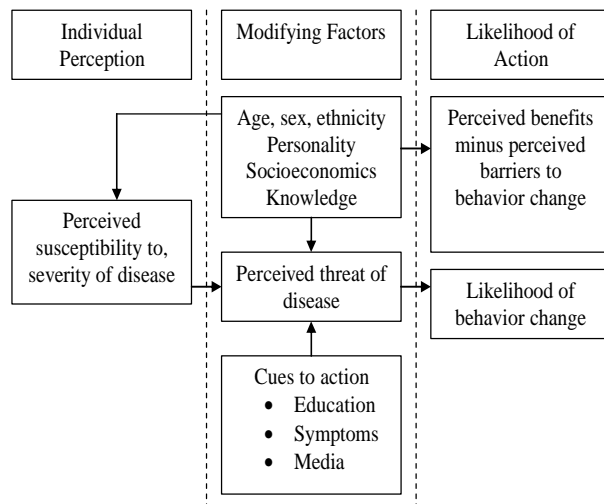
Individual Perception

Modifying Factors

Likelihood of Action

Age, sex, ethnicity
Personality
Socioeconomics
Knowledge

Perceived benefits minus perceived barriers to behavior change

Perceived susceptibility to, severity of disease

Perceived threat of disease

Likelihood of behavior change

Cues to action
- Education
- Symptoms
- Media